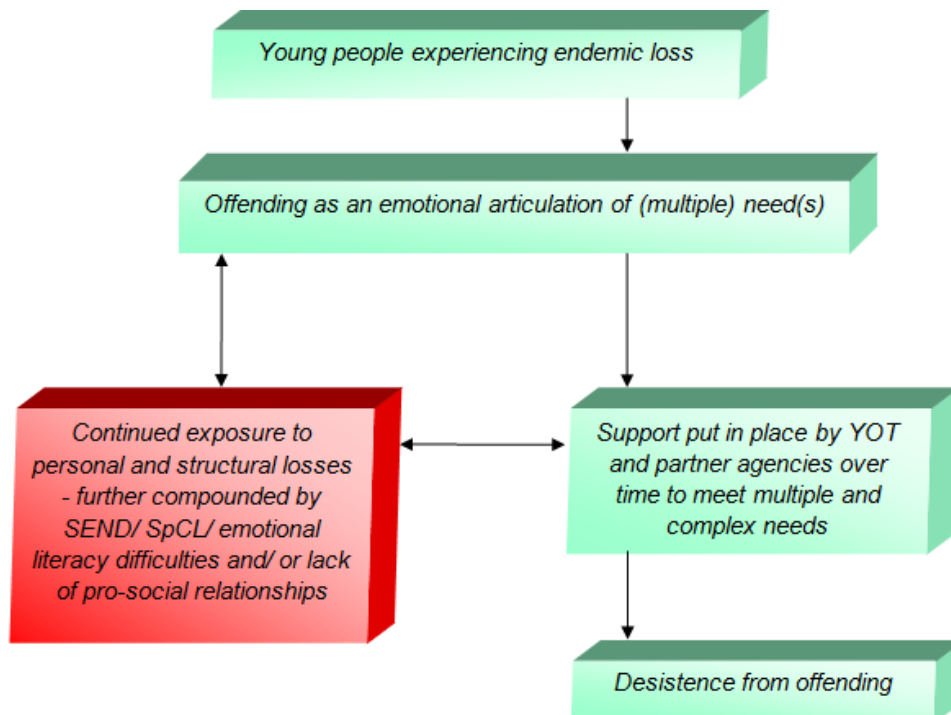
Young people experiencing endemic loss

Offending as an emotional articulation of (multiple) need(s)

Continued exposure to personal and structural losses - further compounded by SEND/ SpCL/ emotional literacy difficulties and/ or lack of pro-social relationships

Support put in place by YOT and partner agencies over time to meet multiple and complex needs

Desistence from offending